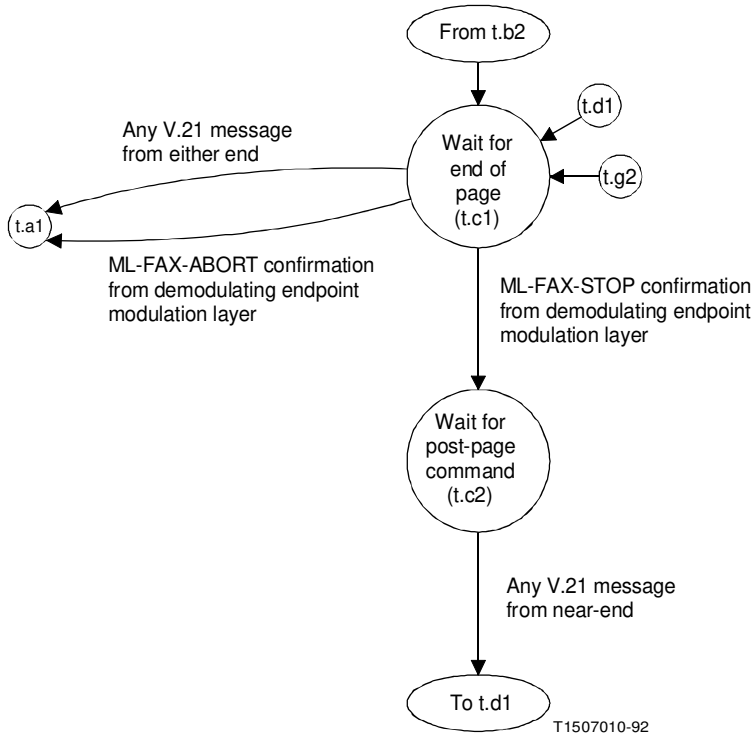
From t.b2

t.d1

Any V.21 message from either end

Wait for end of page (t.c1)

t.g2

t.a1

ML-FAX-ABORT confirmation from demodulating endpoint modulation layer

ML-FAX-STOP confirmation from demodulating endpoint modulation layer

Wait for post-page command (t.c2)

Any V.21 message from near-end

To t.d1

T1507010-92